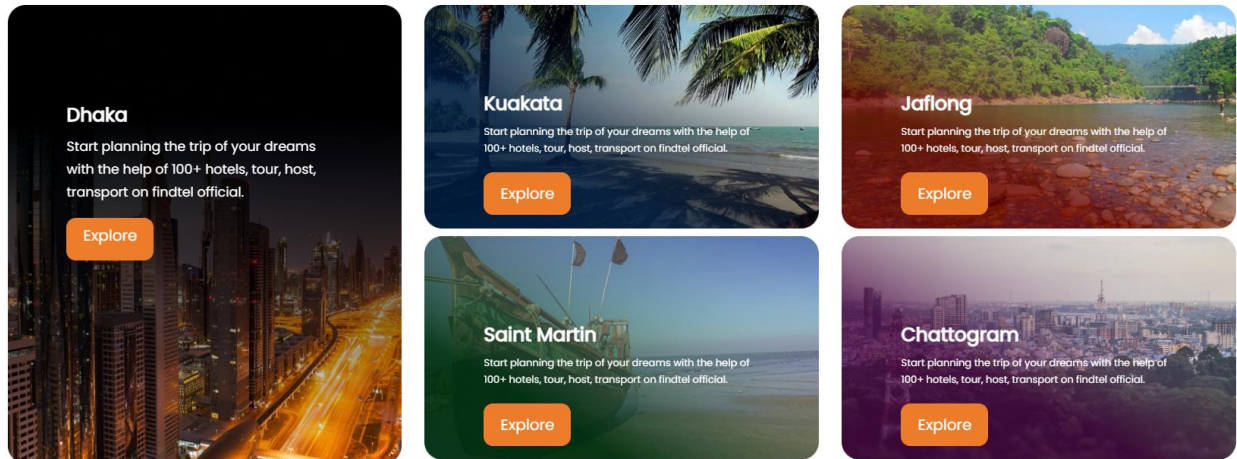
Dhaka

Start planning the trip of your dreams with the help of 100+ hotels, tour, host, transport on findtel official.

Explore

Kuakata

Start planning the trip of your dreams with the help of 100+ hotels, tour, host, transport on findtel official.

Explore

Jaflong

Start planning the trip of your dreams with the help of 100+ hotels, tour, host, transport on findtel official.

Explore

Saint Martin

Start planning the trip of your dreams with the help of 100+ hotels, tour, host, transport on findtel official.

Explore

Chattogram

Start planning the trip of your dreams with the help of 100+ hotels, tour, host, transport on findtel official.

Explore